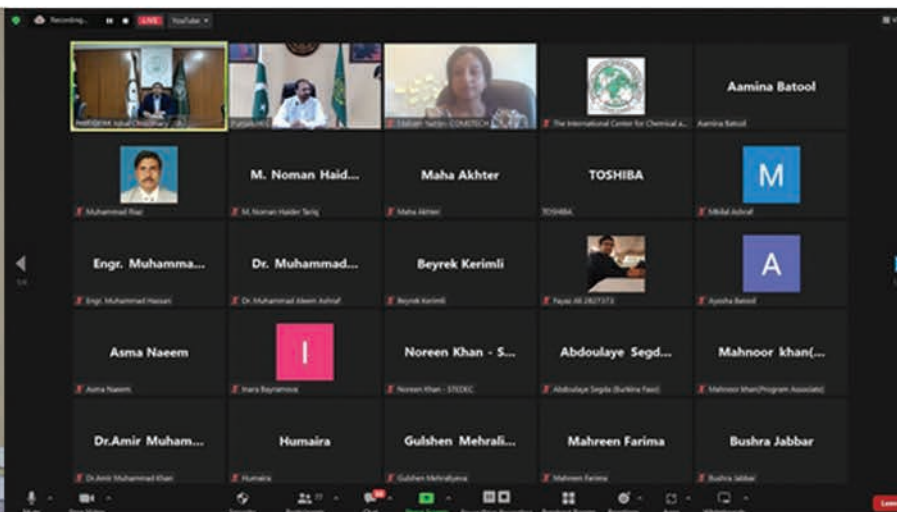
Recording... LIVE YouTube

Prof. M. Iqbal Choudhary
PakistanMS
Dr. Tahseen Taskeen COMSTECH
The International Center for Chemical a...
Aamina Batool
Aamina Batool

Muhammad Riaz
M. Noman Haid...
M. Noman Haider Tariq
Maha Akhter
Maha Akhter
TOSHIBA
TOSHIBA
M
Mishal Ashraf

Engr. Muhamma...
Engr. Muhammad Hassan
Dr. Muhammad...
Dr. Muhammad Aleem Ashraf
Beyrek Kerimli
Beyrek Kerimli
Fayaz Ali 2827373
A
Ayesha Batool

Asma Naeem
Asma Naeem
I
Inara Bayramova
Noreen Khan - S...
Noreen Khan - STEDEC
Abdoulaye Segd...
Abdoulaye Segda (Burkina Faso)
Mahnoor khan(...
Mahnoor khan(Program Associate)

Dr.Amir Muham...
Dr.Amir Muhammad Khan
Humaira
Humaira
Gulshen Mehrali...
Gulshen Mehraliyeva
Mahreen Farima
Mahreen Farima
Bushra Jabbar
Bushra Jabbar

Leave